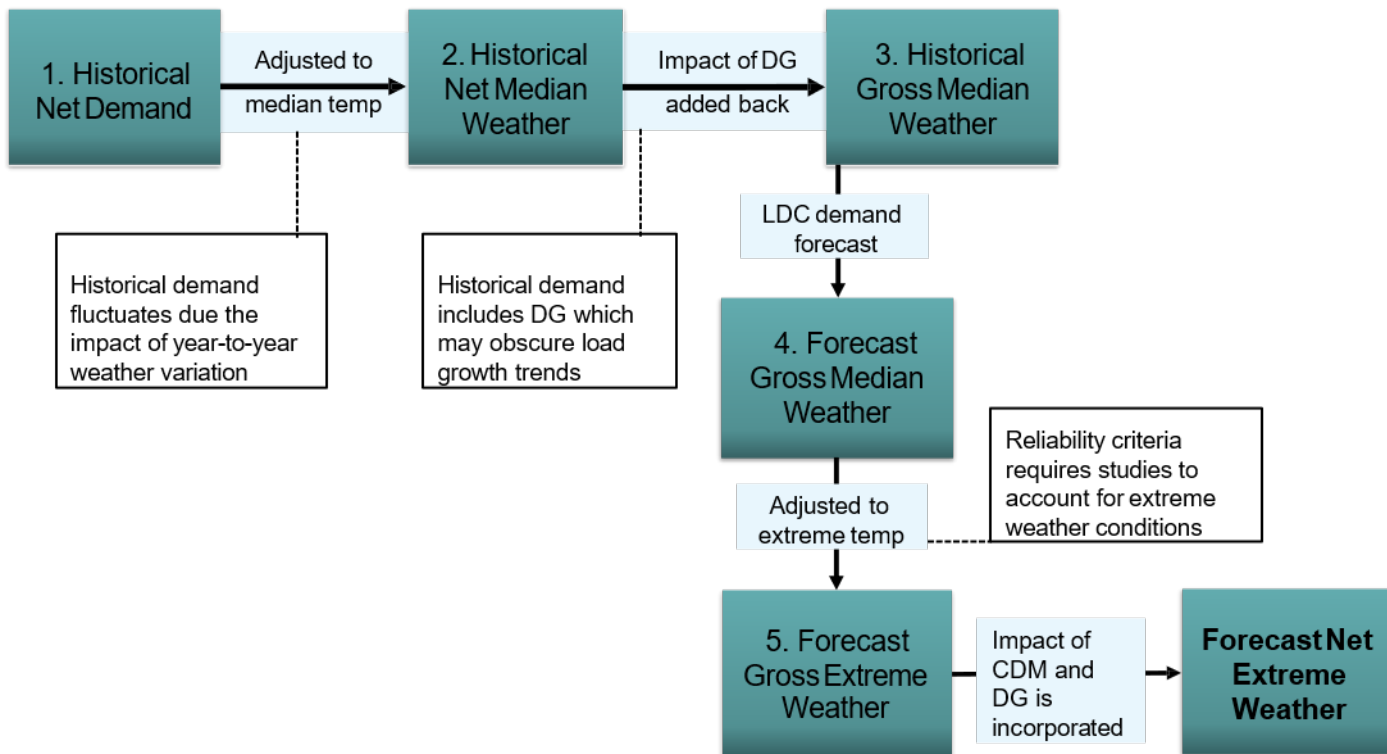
1. Historical Net Demand

Adjusted to median temp

2. Historical Net Median Weather

Impact of DG added back

3. Historical Gross Median Weather

Historical demand fluctuates due the impact of year-to-year weather variation

Historical demand includes DG which may obscure load growth trends

LDC demand forecast

4. Forecast Gross Median Weather

Reliability criteria requires studies to account for extreme weather conditions

Adjusted to extreme temp

5. Forecast Gross Extreme Weather

Impact of CDM and DG is incorporated

Forecast Net Extreme Weather